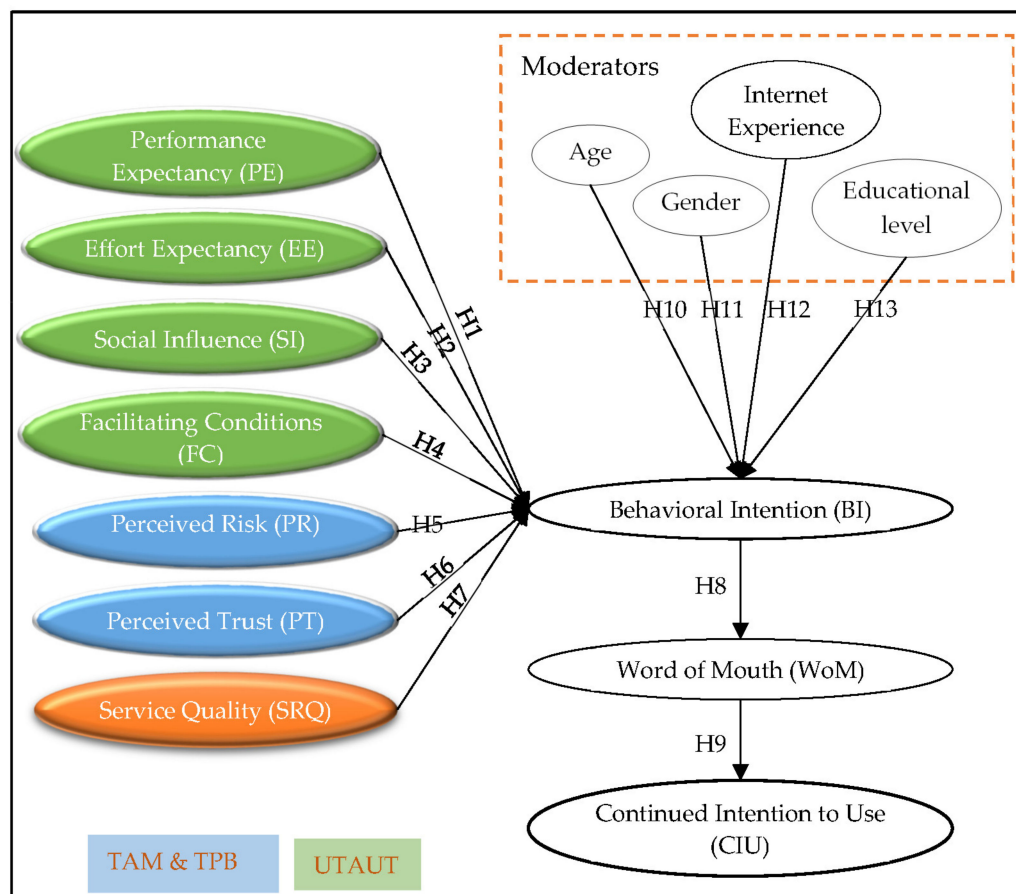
Moderators

Age

Internet Experience

Gender

Educational level

Performance Expectancy (PE)

Effort Expectancy (EE)

Social Influence (SI)

Facilitating Conditions (FC)

Perceived Risk (PR)

Perceived Trust (PT)

Service Quality (SRQ)

H1

H2

H3

H4

H5

H6

H7

H10 H11 H12 H13

Behavioral Intention (BI)

H8

Word of Mouth (WoM)

H9

Continued Intention to Use (CIU)

TAM & TPB

UTAUT